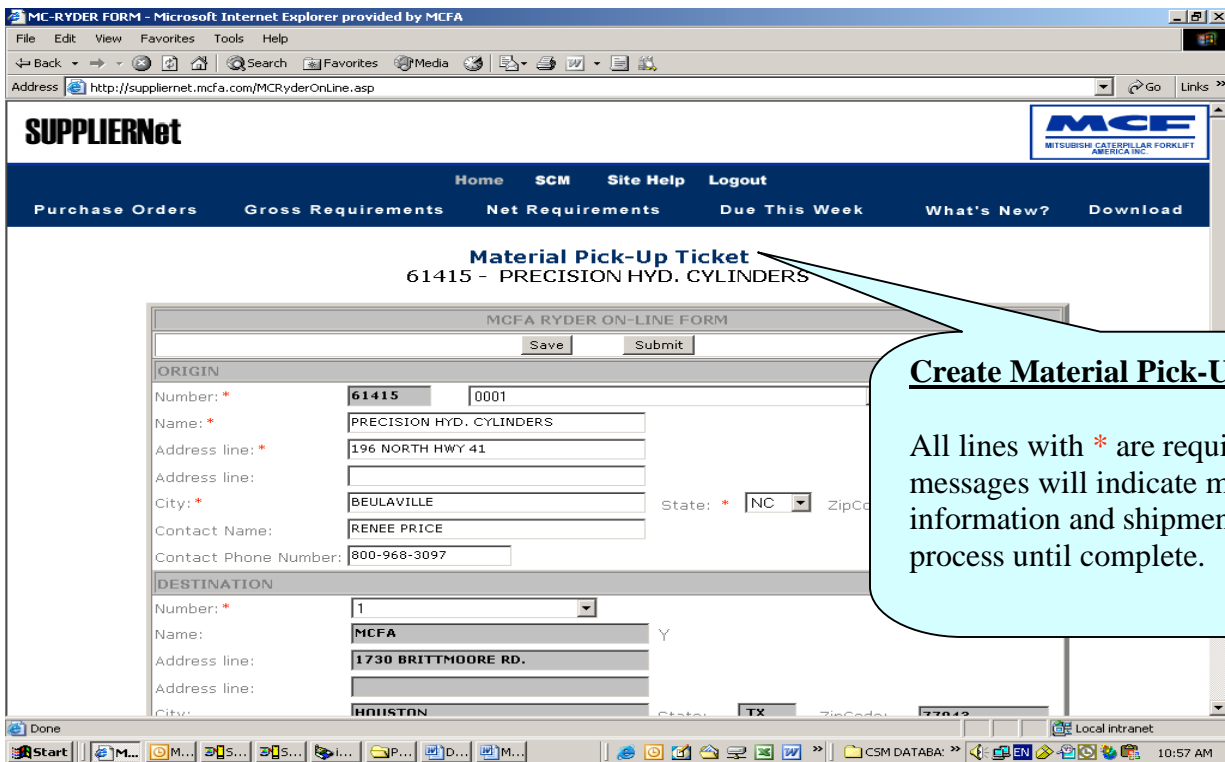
MC-RYDER FORM - Microsoft Internet Explorer provided by MCFA

File Edit View Favorites Tools Help

Back Search Favorites Media

Address http://suppliernet.mcfa.com/MCRyderOnLine.asp

Go Links

SUPPLIERNet

MCF MITSUBISHI CATERPILLAR FORKLIFT AMERICA INC.

Home SCM Site Help Logout

Purchase Orders Gross Requirements Net Requirements Due This Week What's New? Download

Material Pick-Up Ticket
61415 - PRECISION HYD. CYLINDERS

MCFA RYDER ON-LINE FORM

Save Submit

ORIGIN

Number: * 61415 0001

Name: * PRECISION HYD. CYLINDERS

Address line: * 196 NORTH HWY 41

Address line:

City: * BEULAVILLE State: * NC ZipCo

Contact Name: RENEE PRICE

Contact Phone Number: 800-968-3097

DESTINATION

Number: * 1

Name: MCFA Y

Address line: 1730 BRITTMOORE RD.

Address line:

City: HOUSTON State: TX ZipCode: 77043

Create Material Pick-U

All lines with * are requi messages will indicate m information and shipmen process until complete.

Done Local intranet

Start M... M... S... S... i... P... D... M... CSM DATABA: EN 10:57 AM